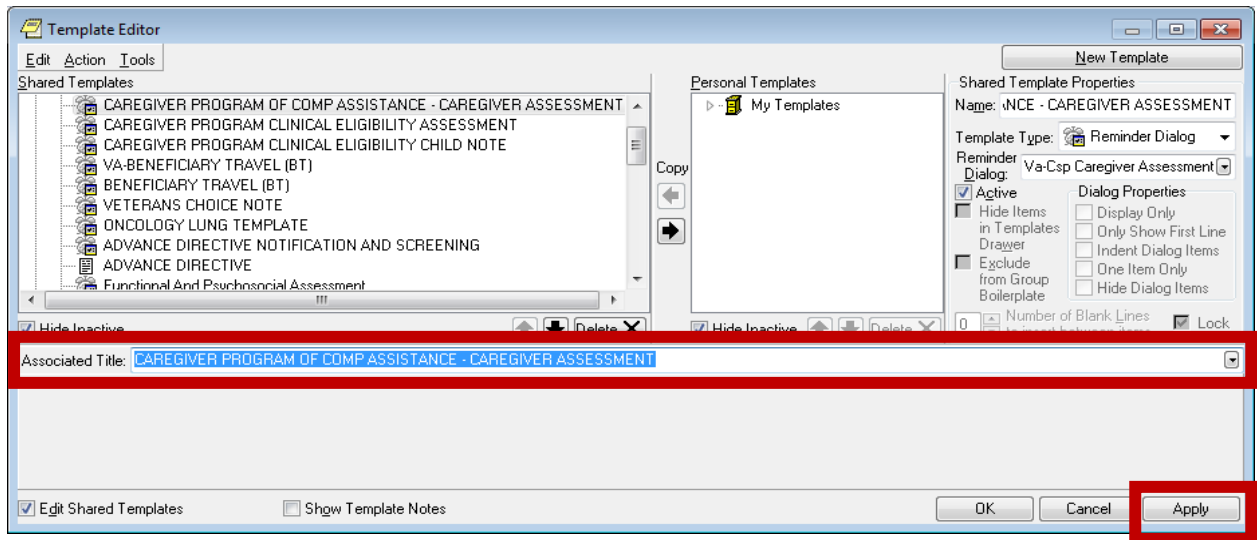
Template Editor

Edit Action Tools

New Template

Shared Templates

CAREGIVER PROGRAM OF COMP ASSISTANCE - CAREGIVER ASSESSMENT
CAREGIVER PROGRAM CLINICAL ELIGIBILITY ASSESSMENT
CAREGIVER PROGRAM CLINICAL ELIGIBILITY CHILD NOTE
VA-BENEFICIARY TRAVEL (BT)
BENEFICIARY TRAVEL (BT)
VETERANS CHOICE NOTE
ONCOLOGY LUNG TEMPLATE
ADVANCE DIRECTIVE NOTIFICATION AND SCREENING
ADVANCE DIRECTIVE
Functional And Psychosocial Assessment

Hide Inactive

Delete

Copy

Personal Templates

My Templates

Hide Inactive

Delete

Shared Template Properties

Name: ANCE - CAREGIVER ASSESSMENT

Template Type: Reminder Dialog

Reminder Dialog: Va-Csp Caregiver Assessment

Active

Hide Items in Templates Drawer

Exclude from Group Boilerplate

Dialog Properties

Display Only

Only Show First Line

Indent Dialog Items

One Item Only

Hide Dialog Items

0 Number of Blank Lines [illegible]

Lock

Associated Title: CAREGIVER PROGRAM OF COMP ASSISTANCE - CAREGIVER ASSESSMENT

Edit Shared Templates

Show Template Notes

OK

Cancel

Apply